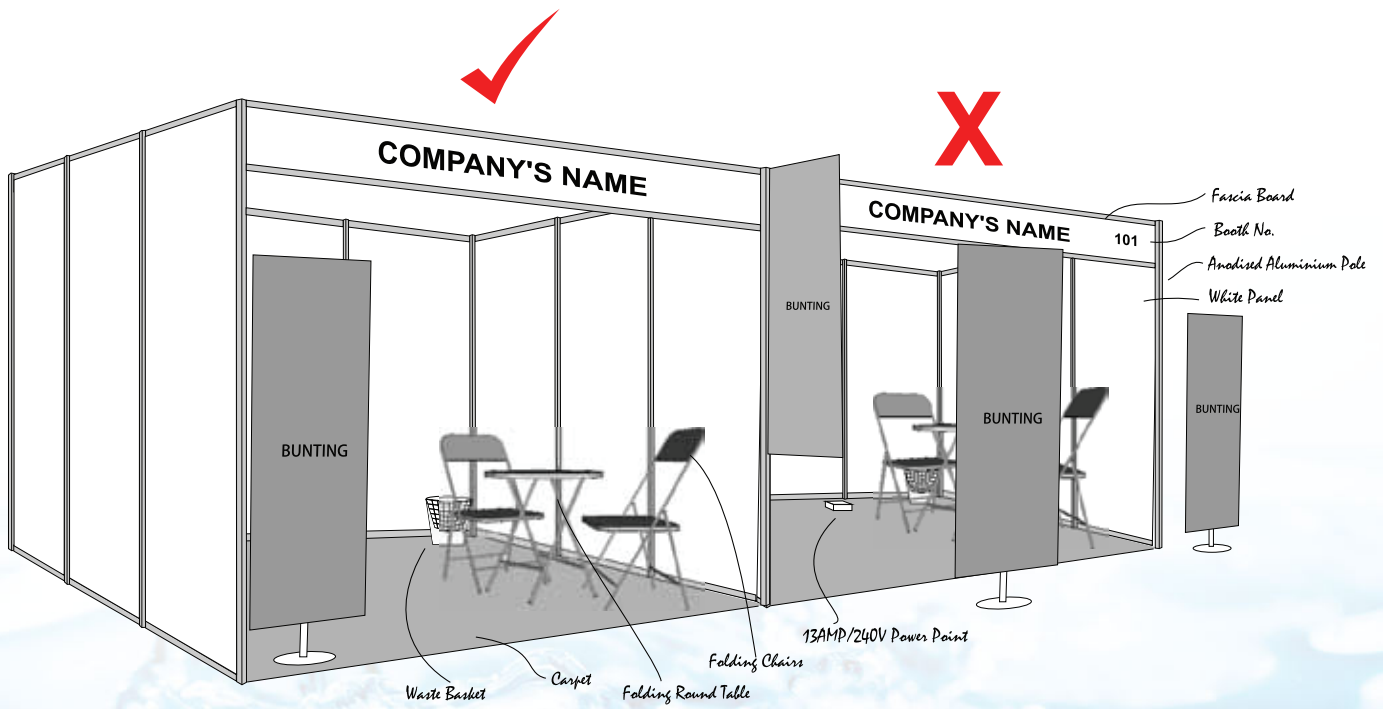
COMPANY'S NAME

BUNTING

COMPANY'S NAME

101

BUNTING

BUNTING

BUNTING

Fascia Board

Booth No.

Anodised Aluminium Pole

White Panel

13AMP/240V Power Point

Folding Chairs

Carpet

Waste Basket

Folding Round Table